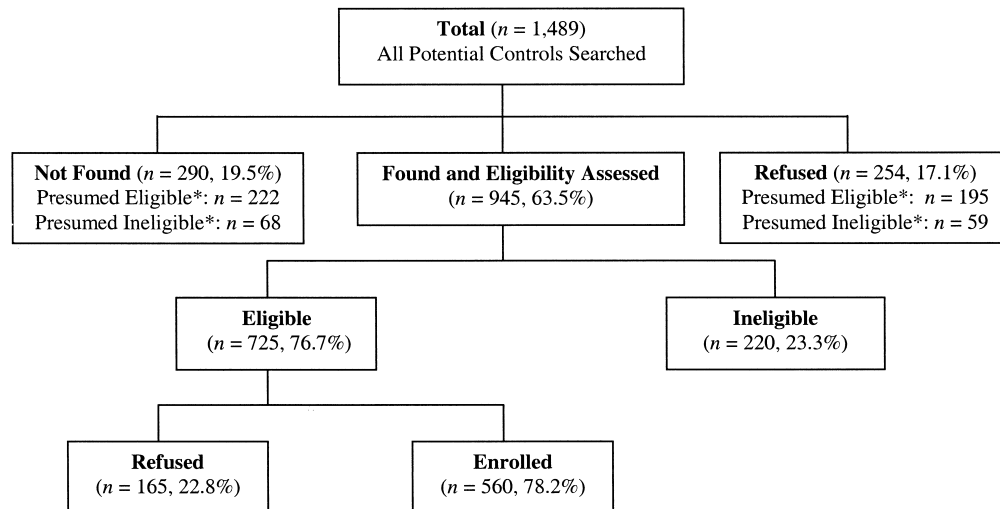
Total ($n$ = 1,489)
All Potential Controls Searched

Not Found ($n$ = 290, 19.5%)
Presumed Eligible*: $n$ = 222
Presumed Ineligible*: $n$ = 68

Found and Eligibility Assessed
($n$ = 945, 63.5%)

Refused ($n$ = 254, 17.1%)
Presumed Eligible*: $n$ = 195
Presumed Ineligible*: $n$ = 59

Eligible
($n$ = 725, 76.7%)

Ineligible
($n$ = 220, 23.3%)

Refused
($n$ = 165, 22.8%)

Enrolled
($n$ = 560, 78.2%)